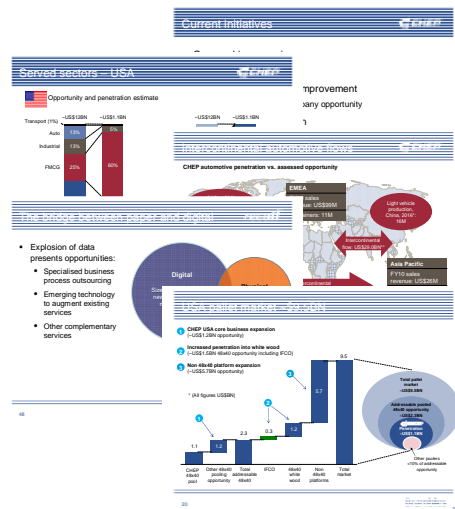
Current initiatives

Served sectors – USA

Opportunity and penetration estimate

Transport (1%)
Auto
Industrial
FMCG

~US$12BN
~US$1.5BN

13%
13%
5%
20%
60%

~US$12BN
~US$1.5BN

improvement
pany opportunity

CHEP automotive penetration vs. assessed opportunity

EMEA
sales
: US$90M
mers: 11M

Light vehicle production, China, 2016*: 16M

Intercontinental flow: US$29.0BN**

Asia Pacific
FY10 sales revenue: US$26M

The bridge between paper and digital

• Explosion of data presents opportunities:
• Specialised business process outsourcing
• Emerging technology to augment existing services
• Other complementary services

Digital

USA pallet market – $9.5BN

1 CHEP USA core business expansion (~US$1.2BN opportunity)
2 Increased penetration into white wood (~US$1.5BN 48x40 opportunity including IFCO)
3 Non 48x40 platform expansion (~US$5.7BN opportunity)

* (All figures US$BN)

1.1
1.2
2.3
0.3
1.2
5.7
9.5

CHEP 48x40 pool
Other 48x40 pooling opportunity
Total addressable 48x40
IFCO
48x40 white wood
Non 48x40 platforms
Total market

Total pallet market ~US$9.5BN
Addressable pooled 48x40 opportunity ~US$2.3BN
Penetration ~US$1.1BN
Other poolers <10% of addressable opportunity

46
20